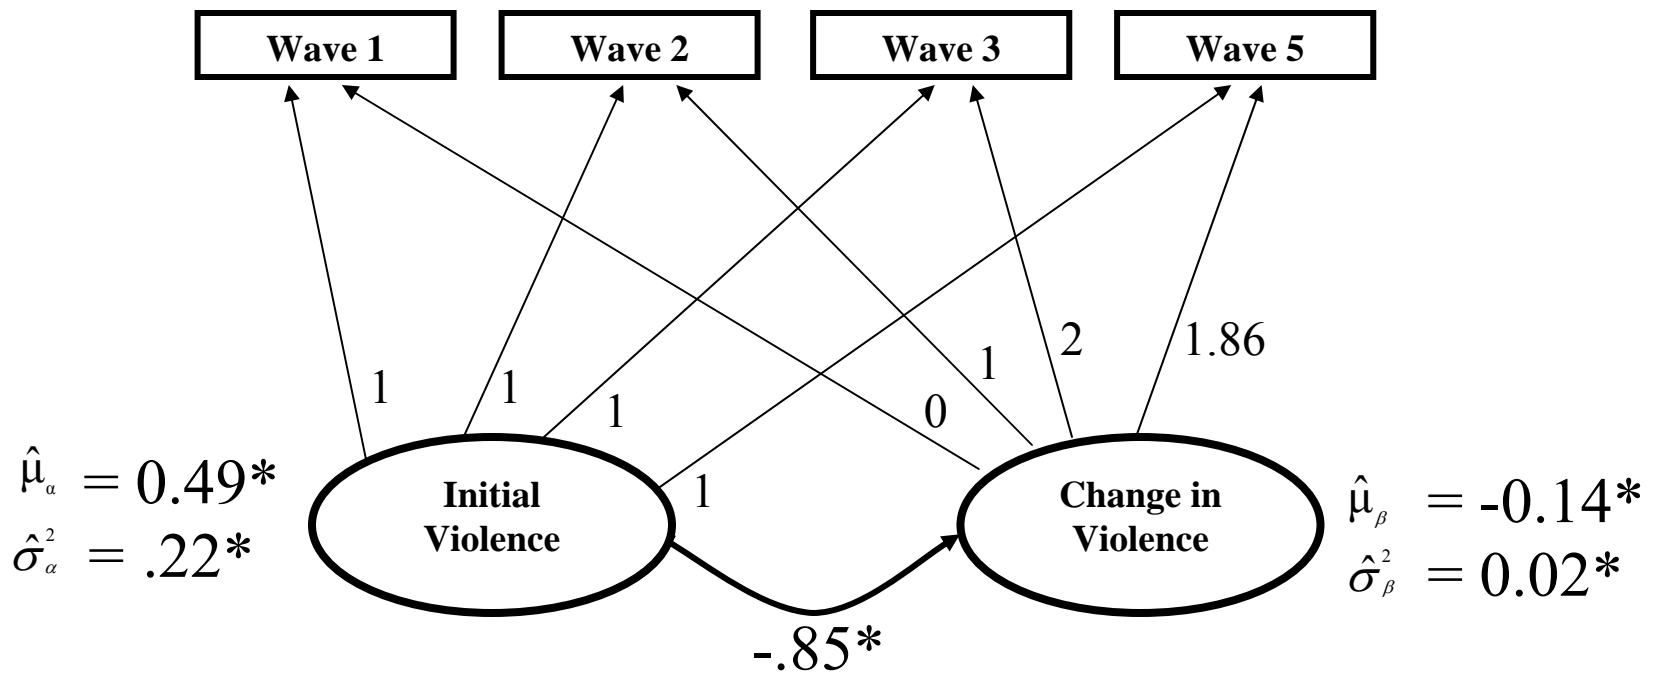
Wave 1
Wave 2
Wave 3
Wave 5

1
1
1
1
0
1
2
1.86

$\hat{\mu}_{\alpha} = 0.49*$
$\hat{\sigma}^2_{\alpha} = .22*$

Initial Violence

Change in Violence

$\hat{\mu}_{\beta} = -0.14*$
$\hat{\sigma}^2_{\beta} = 0.02*$

-.85*